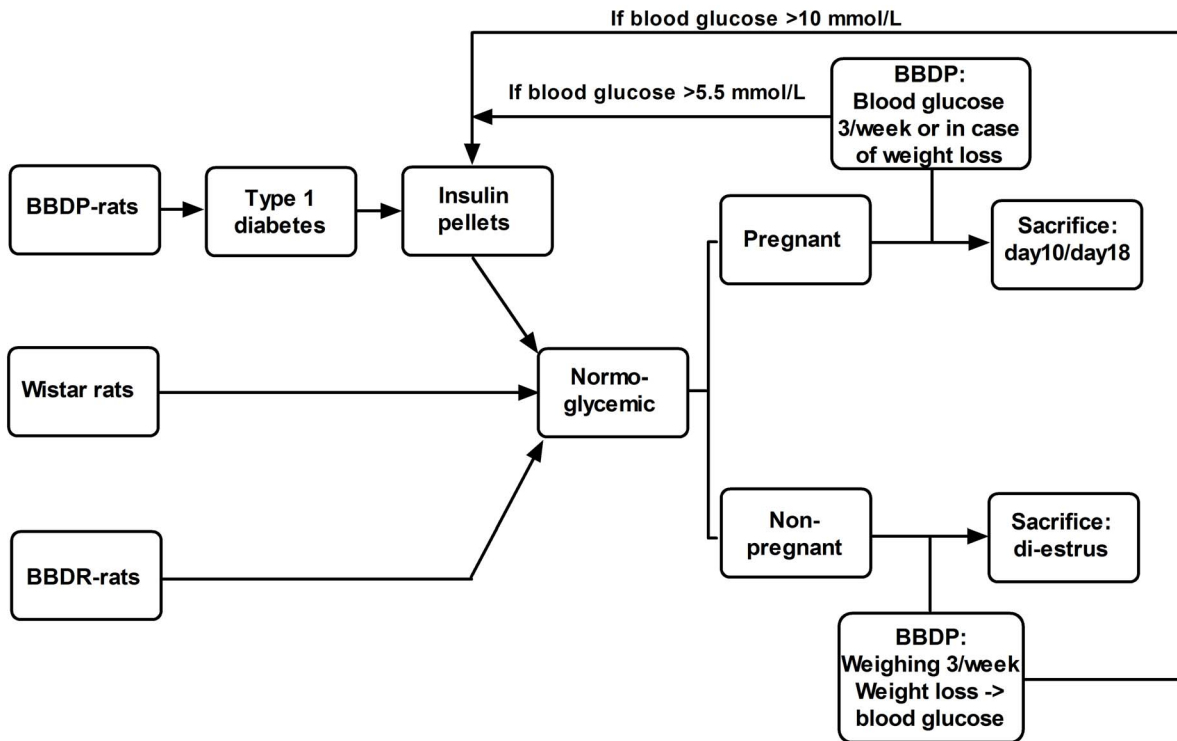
If blood glucose >10 mmol/L

If blood glucose >5.5 mmol/L

BBDP:
Blood glucose 3/week or in case of weight loss

BBDP-rats

Type 1 diabetes

Insulin pellets

Pregnant

Sacrifice: day10/day18

Wistar rats

Normoglycemic

BBDR-rats

Non-pregnant

Sacrifice: di-estrus

BBDP:
Weighing 3/week
Weight loss -> blood glucose